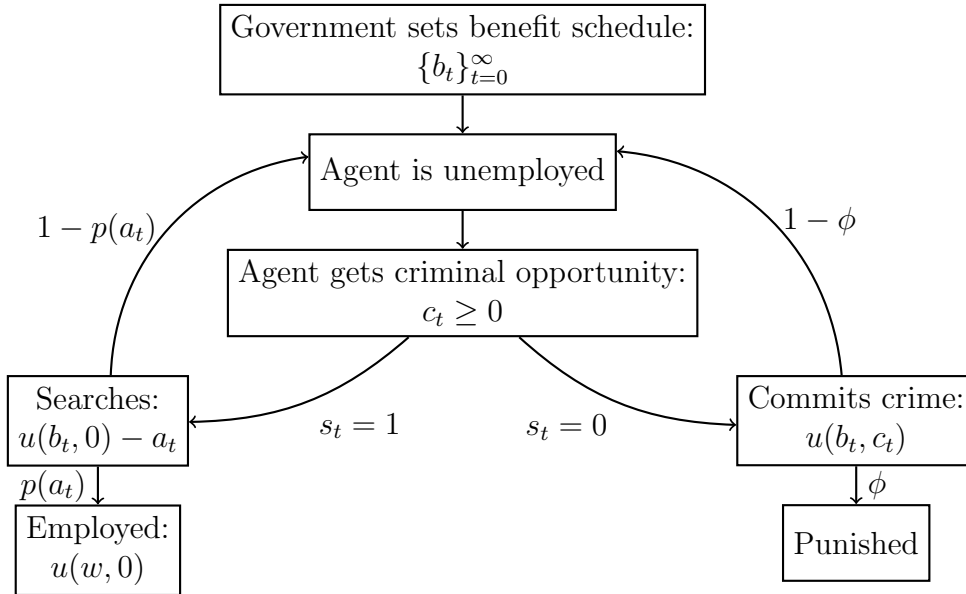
Government sets benefit schedule: $\{b_t\}_{t=0}^{\infty}$

Agent is unemployed

$1 - p(a_t)$

$1 - \phi$

Agent gets criminal opportunity: $c_t \geq 0$

Searches: $u(b_t, 0) - a_t$

$s_t = 1$

$s_t = 0$

Commits crime: $u(b_t, c_t)$

$p(a_t)$

$\phi$

Employed: $u(w, 0)$

Punished